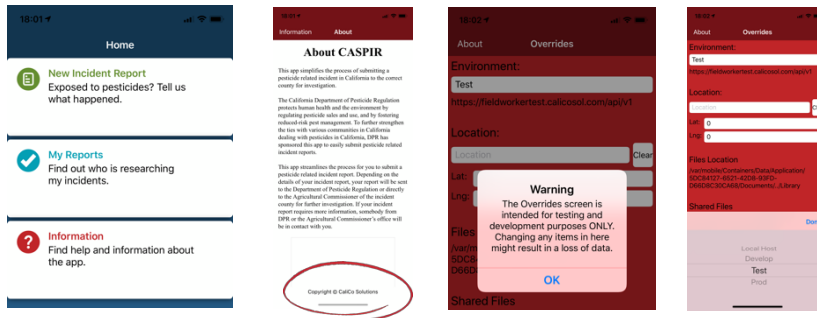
18:01

Home

New Incident Report
Exposed to pesticides? Tell us what happened.

My Reports
Find out who is researching my incidents.

Information
Find help and information about the app.

18:01

Information About

About CASPIR

This app simplifies the process of submitting a pesticide related incident in California to the correct county for investigation.

The California Department of Pesticide Regulation protects human health and the environment by regulating pesticide sales and use, and by fostering reduced-risk pest management. To further strengthen the ties with various communities in California dealing with pesticides in California, DPR has sponsored this app to easily submit pesticide related incident reports.

This app streamlines the process for you to submit a pesticide related incident report. Depending on the details of your incident report, your report will be sent to the Department of Pesticide Regulation or directly to the Agricultural Commissioner of the incident county for further investigation. If your incident report requires more information, somebody from DPR or the Agricultural Commissioner's office will be in contact with you.

Copyright © CaliCo Solutions

18:02

About Overrides

Environment:
Test
https://fieldworkertest.calicosol.com/api/v1

Location:
Location
Clear
Lat:
Lng:

Files
/var/m
5DC8
D66D

Warning
The Overrides screen is intended for testing and development purposes ONLY. Changing any items in here might result in a loss of data.
OK

Shared Files

18:02

About Overrides

Environment:
Test
https://fieldworkertest.calicosol.com/api/v1

Location:
Location
Cl
Lat: 0
Lng: 0

Files Location
/var/mobile/Containers/Data/Application/5DC84127-6621-42D8-93FD-D66D8C30CA68/Documents/../Library

Shared Files

Do

Local Host
Develop
Test
Prod